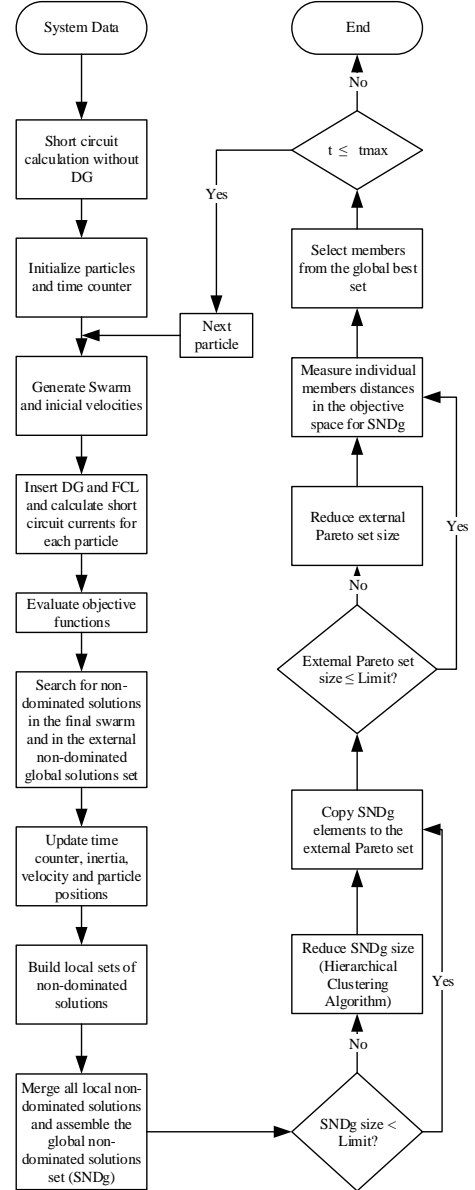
System Data

Short circuit calculation without DG

Initialize particles and time counter

Next particle

Generate Swarm and inicial velocities

Insert DG and FCL and calculate short circuit currents for each particle

Evaluate objective functions

Search for non-dominated solutions in the final swarm and in the external non-dominated global solutions set

Update time counter, inertia, velocity and particle positions

Build local sets of non-dominated solutions

Merge all local non-dominated solutions and assemble the global non-dominated solutions set (SNDg)

SNDg size < Limit?

Yes

No

Reduce SNDg size (Hierarchical Clustering Algorithm)

Copy SNDg elements to the external Pareto set

External Pareto set size ≤ Limit?

Yes

No

Reduce external Pareto set size

Measure individual members distances in the objective space for SNDg

Select members from the global best set

t ≤ tmax

Yes

No

End